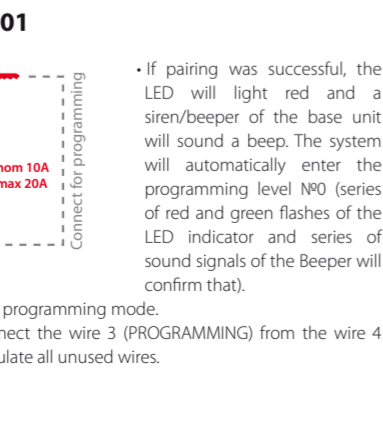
01

nom 10A
max 20A

Connect for programming

• If pairing was successful, the LED will light red and a siren/beeper of the base unit will sound a beep. The system will automatically enter the programming level №0 (series of red and green flashes of the LED indicator and series of sound signals of the Beeper will confirm that).

programming mode.

nect the wire 3 (PROGRAMMING) from the wire 4

ulate all unused wires.